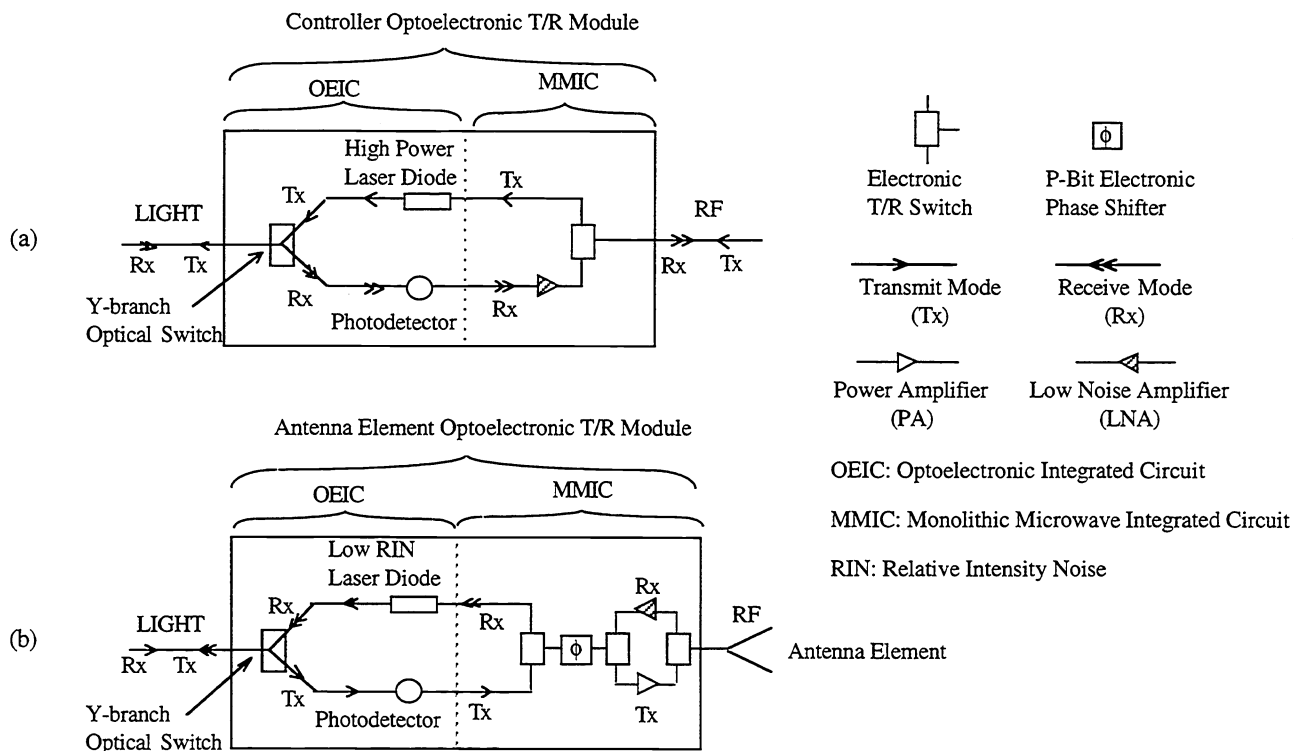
Controller Optoelectronic T/R Module

OEIC

MMIC

High Power Laser Diode

Tx

Tx

LIGHT

RF

(a)

Rx Tx

Rx

Rx Tx

Y-branch Optical Switch

Photodetector

Rx

Electronic T/R Switch

$\phi$

P-Bit Electronic Phase Shifter

Transmit Mode (Tx)

Receive Mode (Rx)

Power Amplifier (PA)

Low Noise Amplifier (LNA)

Antenna Element Optoelectronic T/R Module

OEIC

MMIC

OEIC: Optoelectronic Integrated Circuit

MMIC: Monolithic Microwave Integrated Circuit

RIN: Relative Intensity Noise

Low RIN Laser Diode

Rx

Rx

Rx

LIGHT

RF

(b)

Rx Tx

$\phi$

Antenna Element

Tx

Y-branch Optical Switch

Photodetector

Tx

Tx